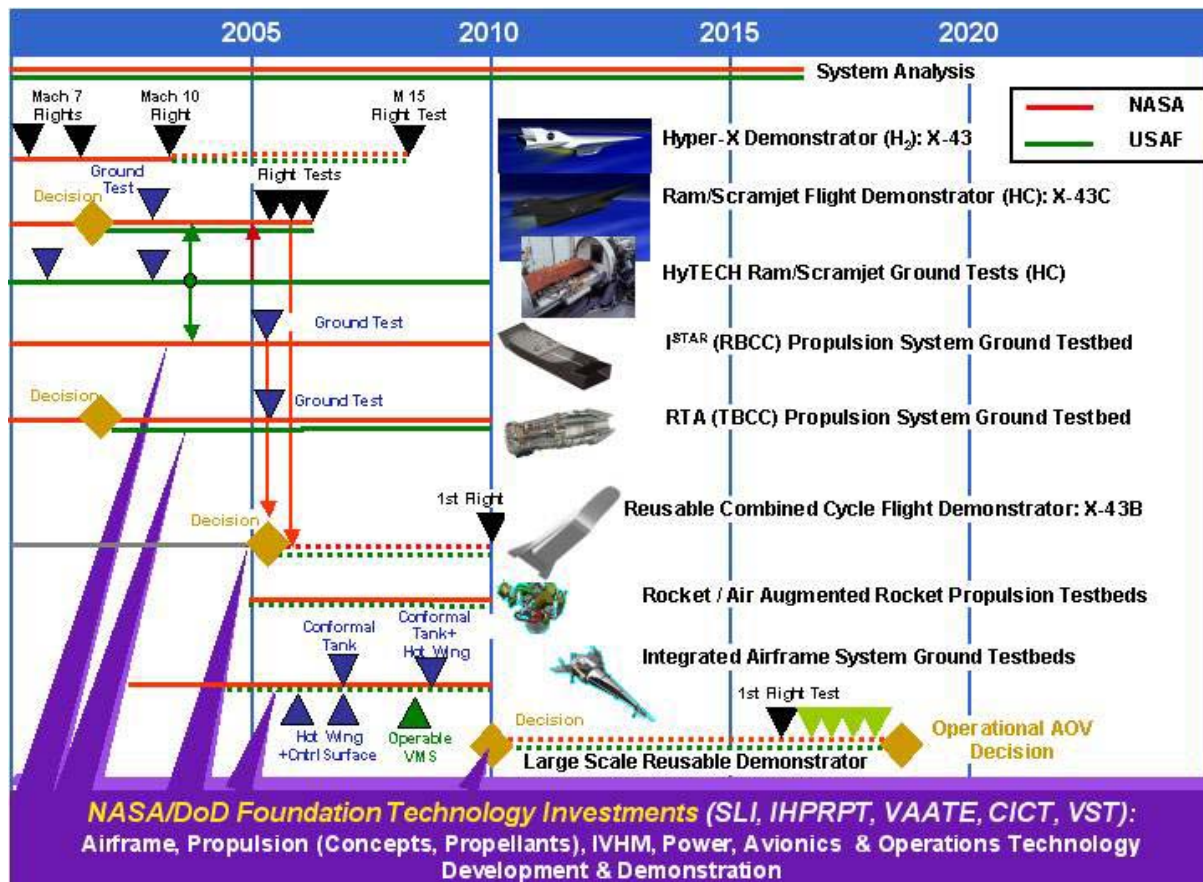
2005 2010 2015 2020

System Analysis

| NASA |
|---|
| USAF |

Mach 7 Flights

Mach 10 Flight

M 15 Flight Test

Hyper-X Demonstrator ($H_2$): X-43

Ground Test

Decision

Flight Tests

Ram/Scramjet Flight Demonstrator (HC): X-43C

HyTECH Ram/Scramjet Ground Tests (HC)

Ground Test

I$^{STAR}$ (RBCC) Propulsion System Ground Testbed

Decision

Ground Test

RTA (TBCC) Propulsion System Ground Testbed

1st Flight

Decision

Reusable Combined Cycle Flight Demonstrator: X-43B

Rocket / Air Augmented Rocket Propulsion Testbeds

Conformal Tank

Conformal Tank+ Hot Wing

Integrated Airframe System Ground Testbeds

1st Flight Test

Hot +Cntrl Surface

Wing

Operable VMS

Decision

Large Scale Reusable Demonstrator

Operational AOV Decision

NASA/DoD Foundation Technology Investments (SLI, IHPRPT, VAATE, CICT, VST):
Airframe, Propulsion (Concepts, Propellants), IVHM, Power, Avionics & Operations Technology Development & Demonstration